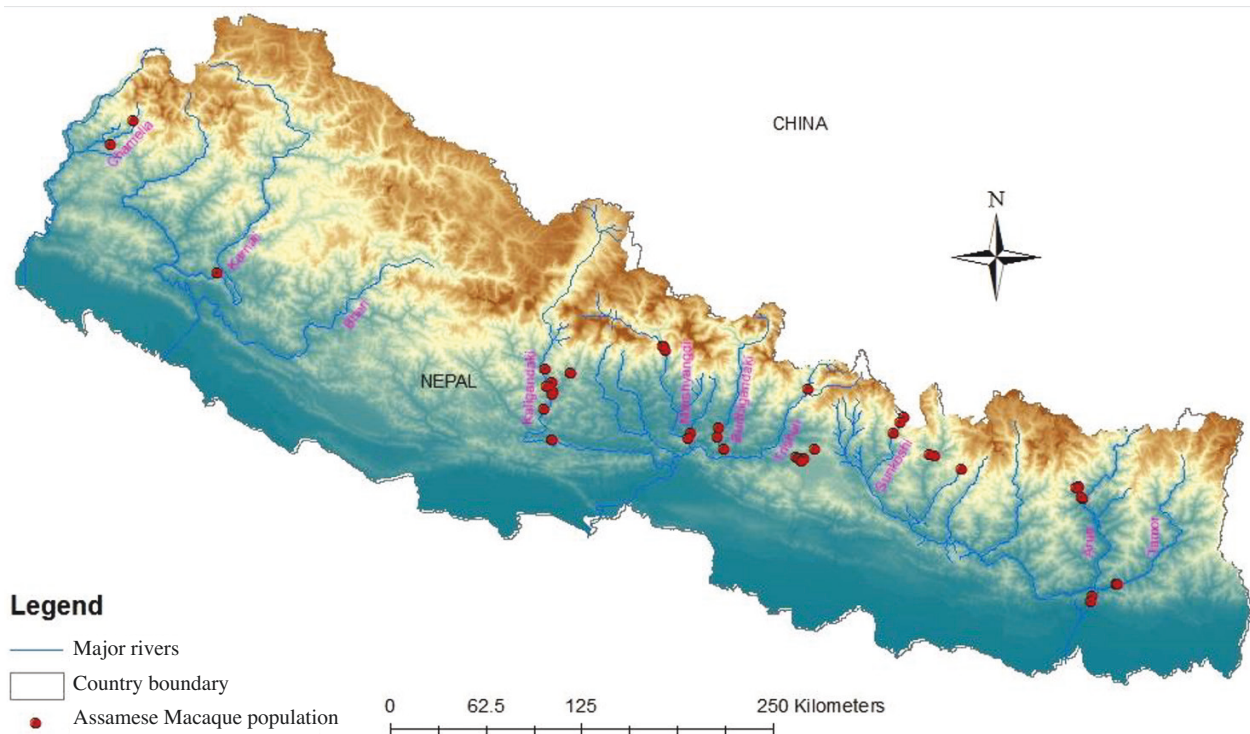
CHINA

N

Chamelia

Karnali

Bheri

NEPAL

Kaligandaki

Marshyangdi

Budhigandaki

Trishuli

Sunkoshi

Arun

Tamor

Legend

Major rivers

Country boundary

Assamese Macaque population

0 62.5 125 250 Kilometers